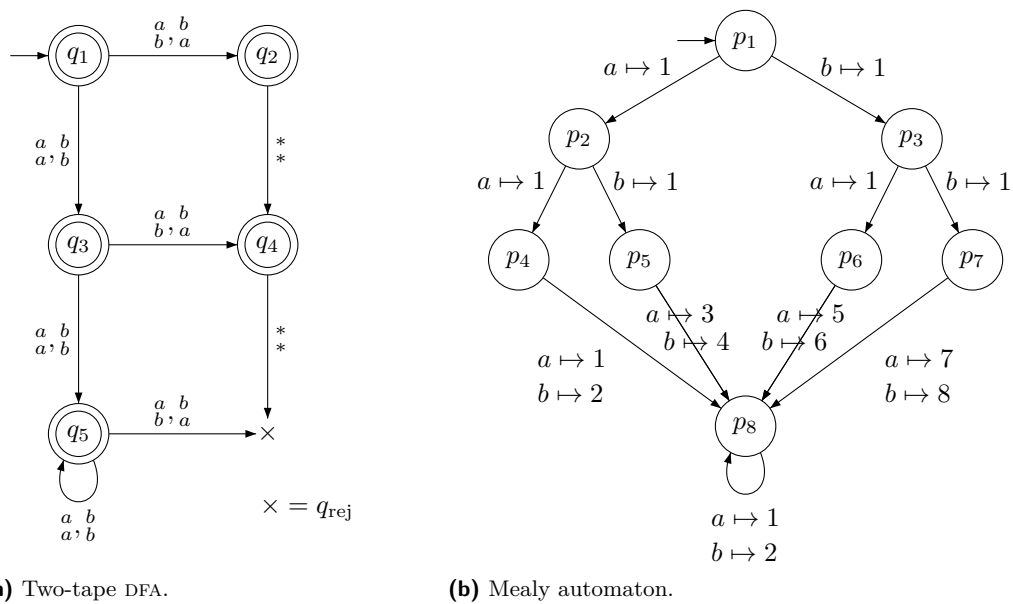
$q_1$ $\frac{a}{b}, \frac{b}{a}$ $q_2$

$\frac{a}{a}, \frac{b}{b}$ $\frac{*}{*}$

$q_3$ $\frac{a}{b}, \frac{b}{a}$ $q_4$

$\frac{a}{a}, \frac{b}{b}$ $\frac{*}{*}$

$q_5$ $\frac{a}{b}, \frac{b}{a}$ $\times$

$\frac{a}{a}, \frac{b}{b}$

$\times = q_{\text{rej}}$

a) Two-tape DFA.

$p_1$

$a \mapsto 1$ $b \mapsto 1$

$p_2$ $p_3$

$a \mapsto 1$ $b \mapsto 1$ $a \mapsto 1$ $b \mapsto 1$

$p_4$ $p_5$ $p_6$ $p_7$

$a \mapsto 3$ $b \mapsto 4$ $a \mapsto 5$ $b \mapsto 6$

$a \mapsto 1$ $b \mapsto 2$ $a \mapsto 7$ $b \mapsto 8$

$p_8$

$a \mapsto 1$ $b \mapsto 2$

(b) Mealy automaton.